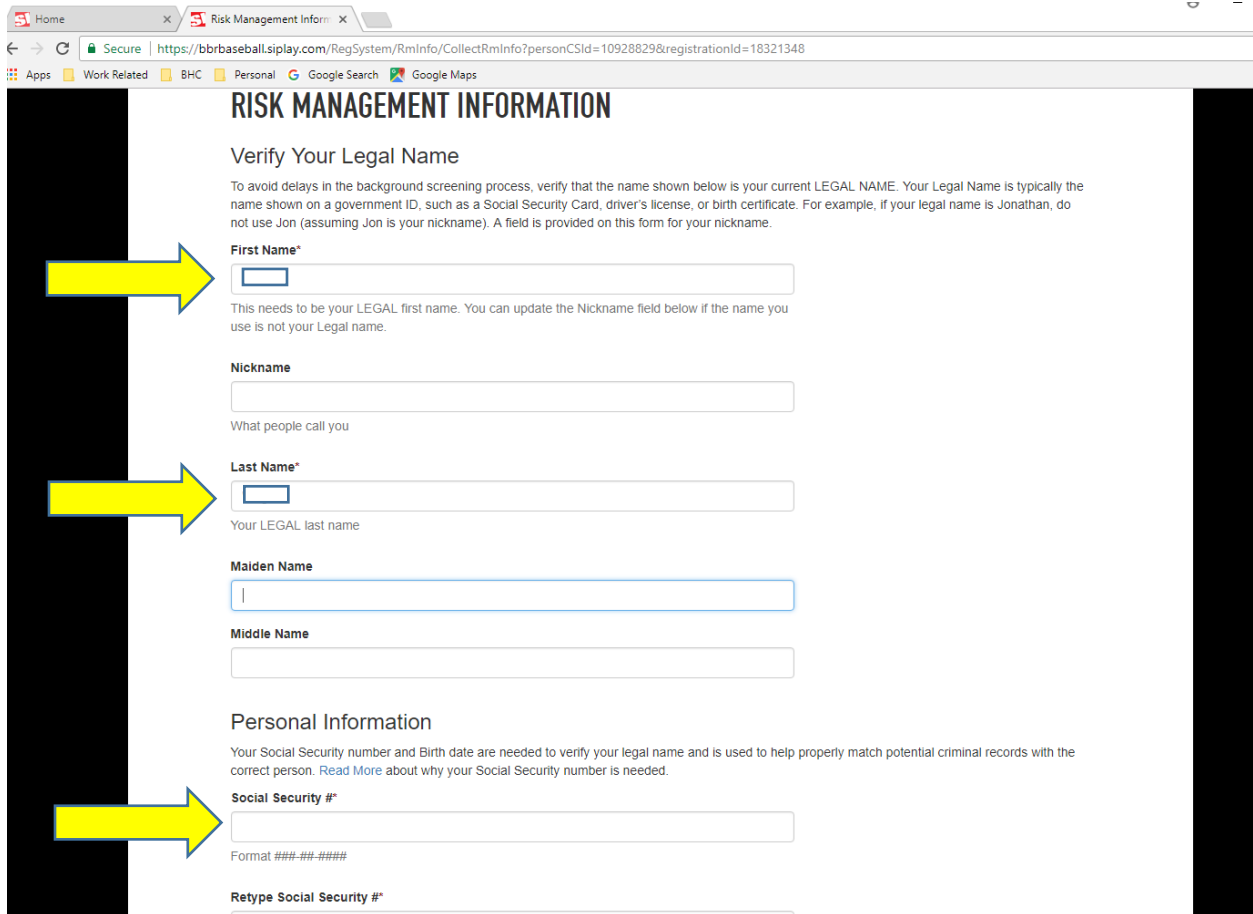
Home ×
Risk Management Inform ×
Secure | https://bbrbaseball.siplay.com/RegSystem/RmInfo/CollectRmInfo?personCSId=10928829&registrationId=18321348
Apps | Work Related | BHC | Personal | Google Search | Google Maps

RISK MANAGEMENT INFORMATION

Verify Your Legal Name

To avoid delays in the background screening process, verify that the name shown below is your current LEGAL NAME. Your Legal Name is typically the name shown on a government ID, such as a Social Security Card, driver's license, or birth certificate. For example, if your legal name is Jonathan, do not use Jon (assuming Jon is your nickname). A field is provided on this form for your nickname.

First Name*

This needs to be your LEGAL first name. You can update the Nickname field below if the name you use is not your Legal name.

Nickname

What people call you

Last Name*

Your LEGAL last name

Maiden Name

Middle Name

Personal Information

Your Social Security number and Birth date are needed to verify your legal name and is used to help properly match potential criminal records with the correct person. Read More about why your Social Security number is needed.

Social Security #*

Format ###-##-####

Retype Social Security #*